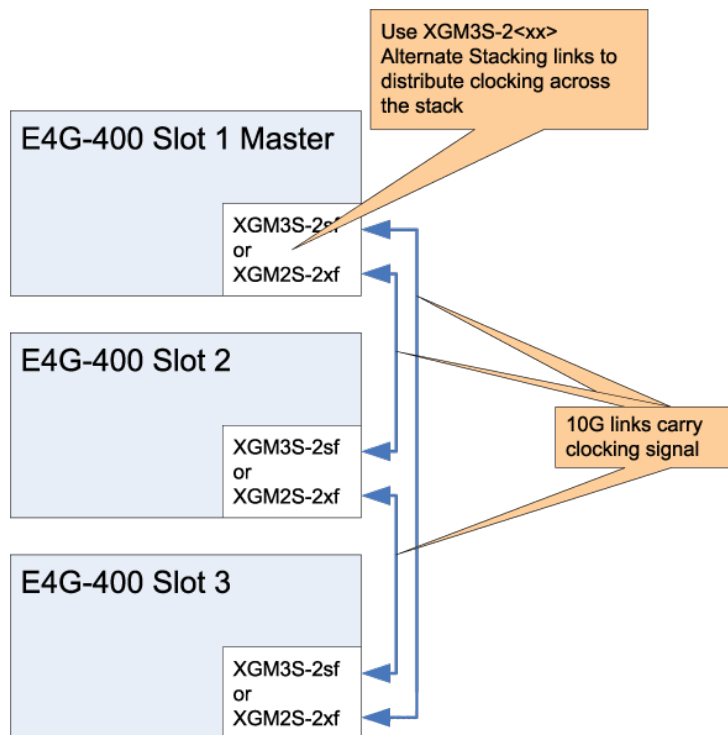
Use XGM3S-2<xx> Alternate Stacking links to distribute clocking across the stack

E4G-400 Slot 1 Master

XGM3S-2sf
or
XGM2S-2xf

E4G-400 Slot 2

XGM3S-2sf
or
XGM2S-2xf

10G links carry clocking signal

E4G-400 Slot 3

XGM3S-2sf
or
XGM2S-2xf